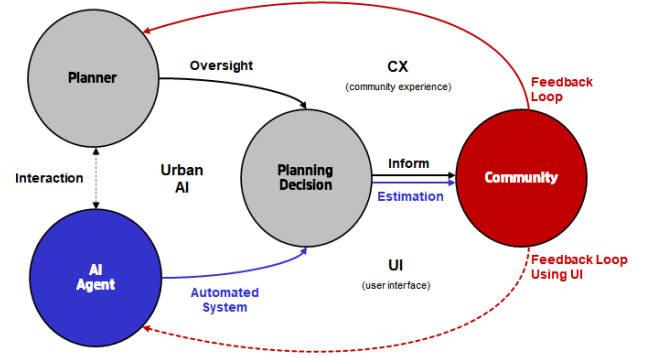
Planner

Oversight

CX
(community experience)

Feedback Loop

Interaction

Urban AI

Planning Decision

Inform

Estimation

Community

AI Agent

Automated System

UI
(user interface)

Feedback Loop Using UI